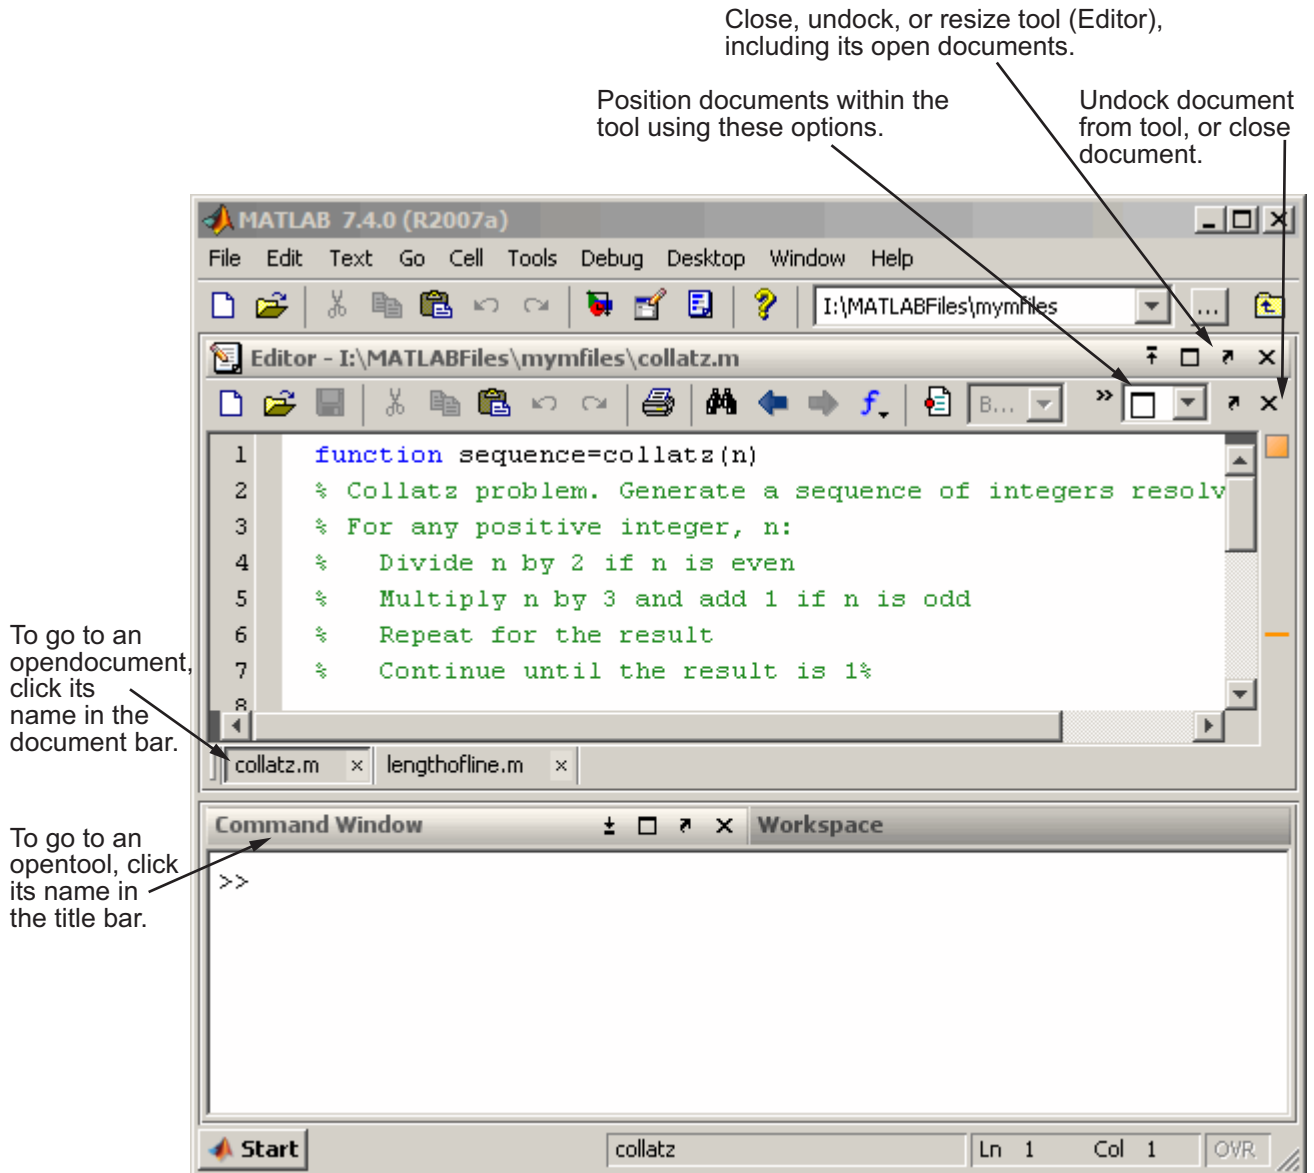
Close, undock, or resize tool (Editor), including its open documents.

Position documents within the tool using these options.

Undock document from tool, or close document.

MATLAB 7.4.0 (R2007a)

File Edit Text Go Cell Tools Debug Desktop Window Help

I:\MATLABFiles\mymfiles

...

Editor - I:\MATLABFiles\mymfiles\collatz.m

B...

1 function sequence=collatz(n)
2 % Collatz problem. Generate a sequence of integers resolv
3 % For any positive integer, n:
4 % Divide n by 2 if n is even
5 % Multiply n by 3 and add 1 if n is odd
6 % Repeat for the result
7 % Continue until the result is 1%
8

To go to an opendocument, click its name in the document bar.

collatz.m × lengthofline.m ×

Command Window Workspace

To go to an opentool, click its name in the title bar.

>>

Start collatz Ln 1 Col 1 OVR